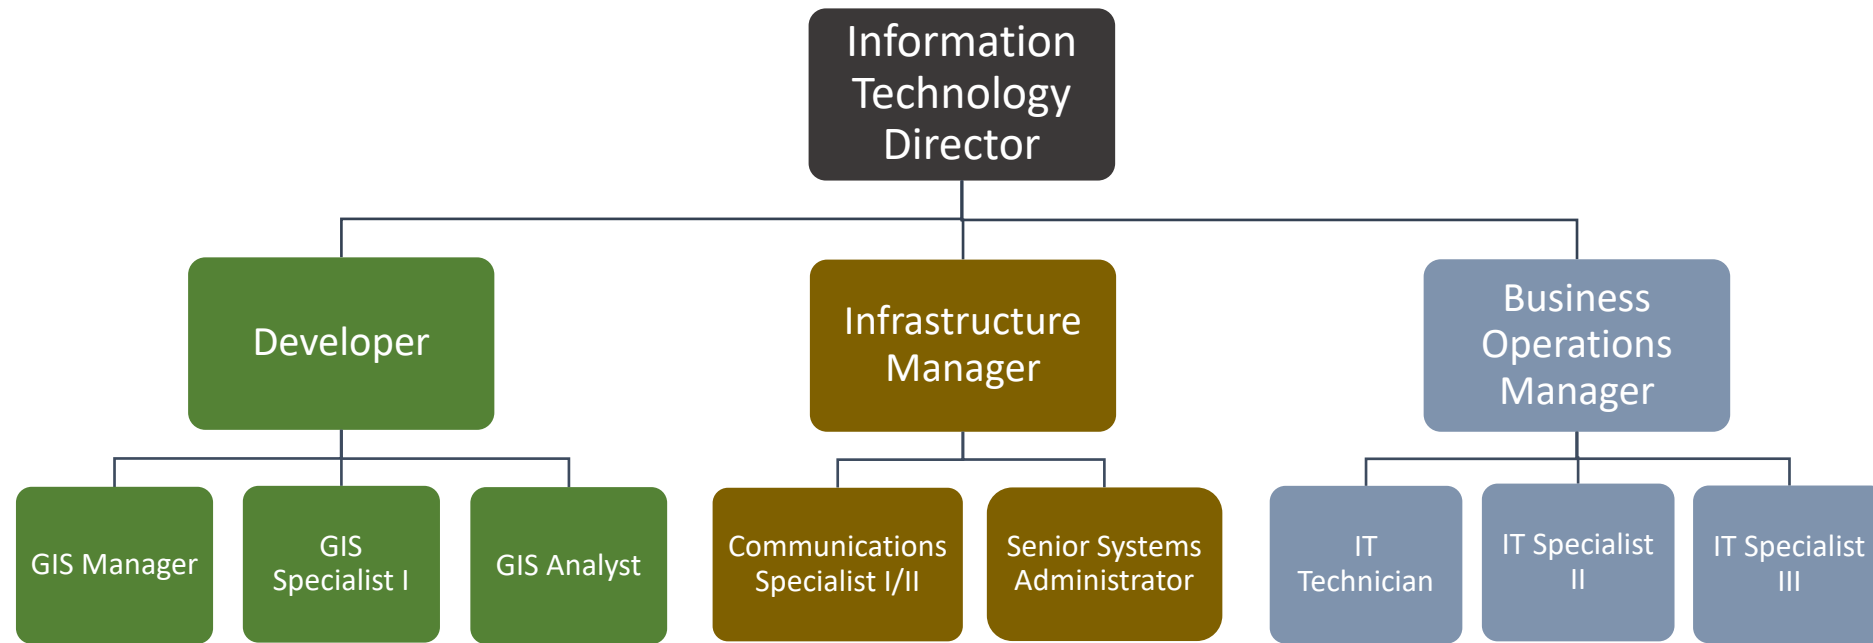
Information Technology Director

Developer

Infrastructure Manager

Business Operations Manager

GIS Manager

GIS Specialist I

GIS Analyst

Communications Specialist I/II

Senior Systems Administrator

IT Technician

IT Specialist II

IT Specialist III